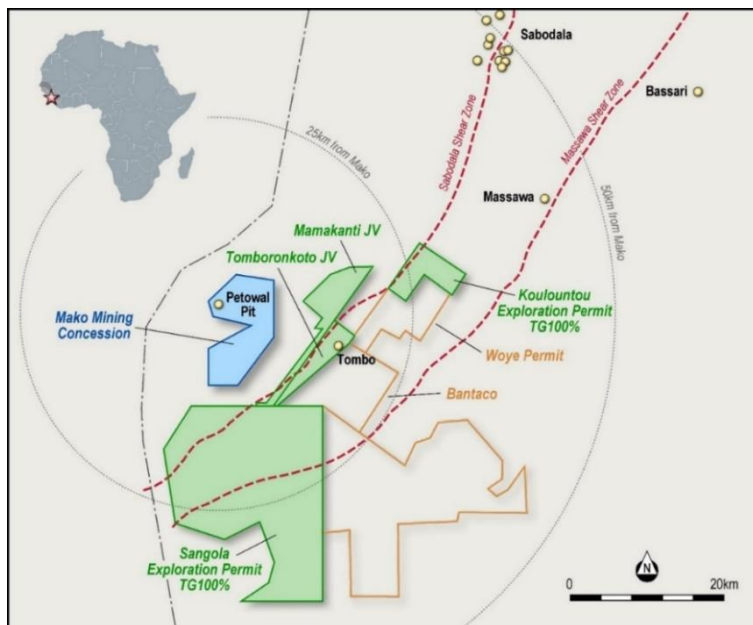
Sabodala
Bassari
25km from Mako
Sabodala Shear Zone
Massawa Shear Zone
Massawa
50km from Mako
Mamakanti JV
Tomboronkoto JV
Petowal Pit
Mako Mining Concession
Koulountou Exploration Permit TG100%
Tombo
Woye Permit
Bantaco
Sangola Exploration Permit TG100%
N
0
20km